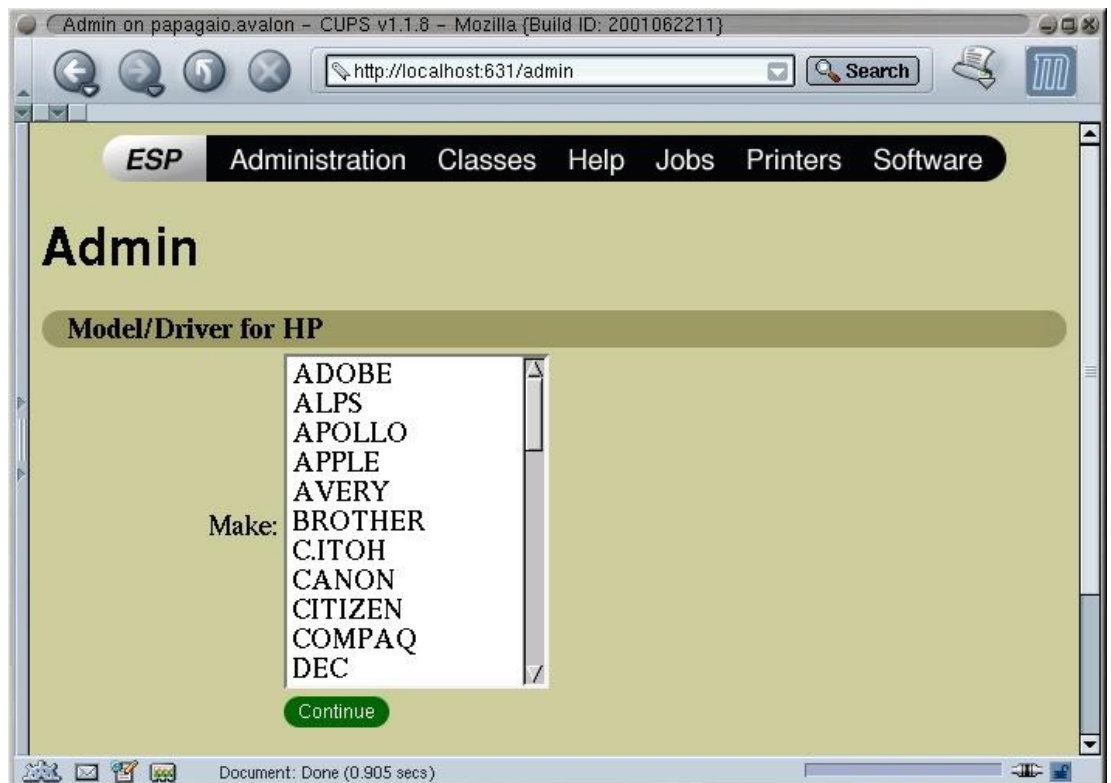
Admin on papagaio.avalon - CUPS v1.1.8 - Mozilla {Build ID: 2001062211}

http://localhost:631/admin

Search

ESP Administration Classes Help Jobs Printers Software

Admin

Model/Driver for HP

Make: ADOBE
ALPS
APOLLO
APPLE
AVERY
BROTHER
C.ITOH
CANON
CITIZEN
COMPAQ
DEC

Continue

Document: Done (0.905 secs)